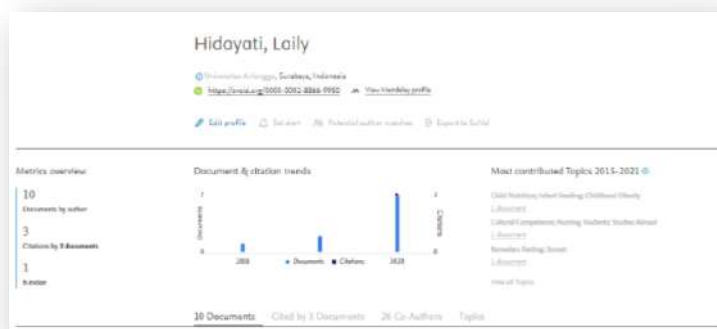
Hidayati, Laily

Universitas Airlangga, Surabaya, Indonesia
https://orcid.org/0000-0002-8866-9950 View Mendeley profile

Edit profile Set alert Potential author matches Export to SciVal

Metrics overview

10
Documents by author

3
Citations by 3 documents

1
h-index

Document & citation trends

Documents

Citations

2018

2020

Documents Citations

Most contributed Topics 2015–2021

Child Nutrition; Infant Feeding; Childhood Obesity
1 document

Cultural Competence; Nursing Students; Studies Abroad
1 document

Remedies; Feeding; Sweet
1 document

View all Topics

10 Documents Cited by 3 Documents 26 Co-Authors Topics